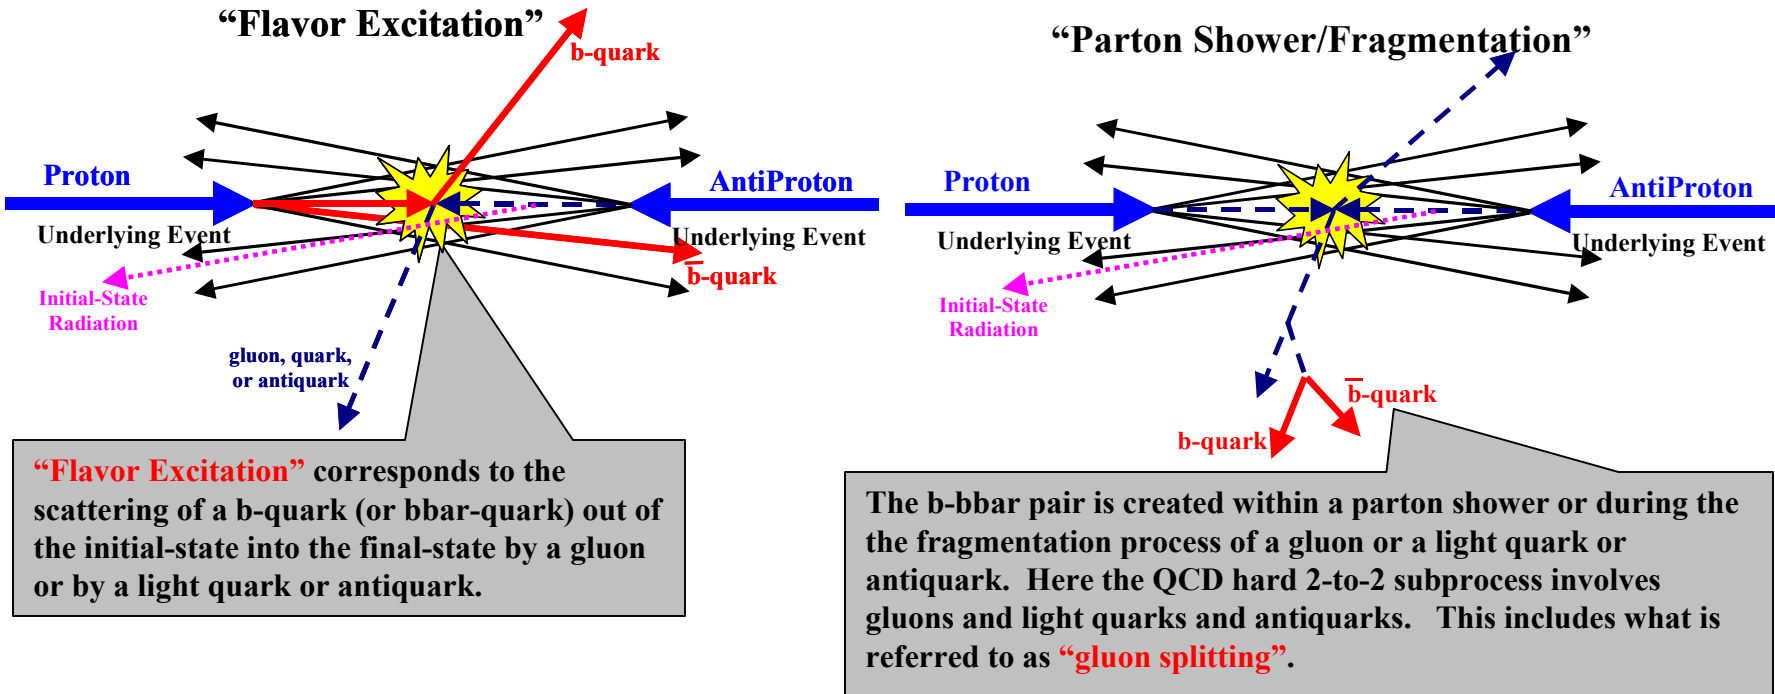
“Flavor Excitation”

b-quark

Proton

AntiProton

Underlying Event

Underlying Event

$\overline{b}$-quark

Initial-State Radiation

gluon, quark, or antiquark

“Flavor Excitation” corresponds to the scattering of a b-quark (or bbar-quark) out of the initial-state into the final-state by a gluon or by a light quark or antiquark.

“Parton Shower/Fragmentation”

Proton

AntiProton

Underlying Event

Underlying Event

Initial-State Radiation

$\overline{b}$-quark

b-quark

The b-bbar pair is created within a parton shower or during the the fragmentation process of a gluon or a light quark or antiquark. Here the QCD hard 2-to-2 subprocess involves gluons and light quarks and antiquarks. This includes what is referred to as “gluon splitting”.